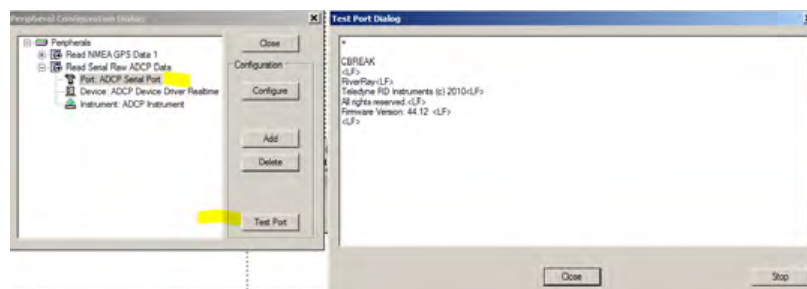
Peripheral Configuration Dialog

Peripherals
Read NMEA GPS Data 1
Read Serial Raw ADCP Data
Port: ADCP Serial Port
Device: ADCP Device Driver Realtime
Instrument: ADCP Instrument

Close
Configuration
Configure
Add
Delete
Test Port

Test Port Dialog

*

CBREAK
<LF>
RiverRay<LF>
Teledyne RD Instruments (c) 2010<LF>
All rights reserved.<LF>
Firmware Version: 44.12 <LF>
<LF>

Close
Stop